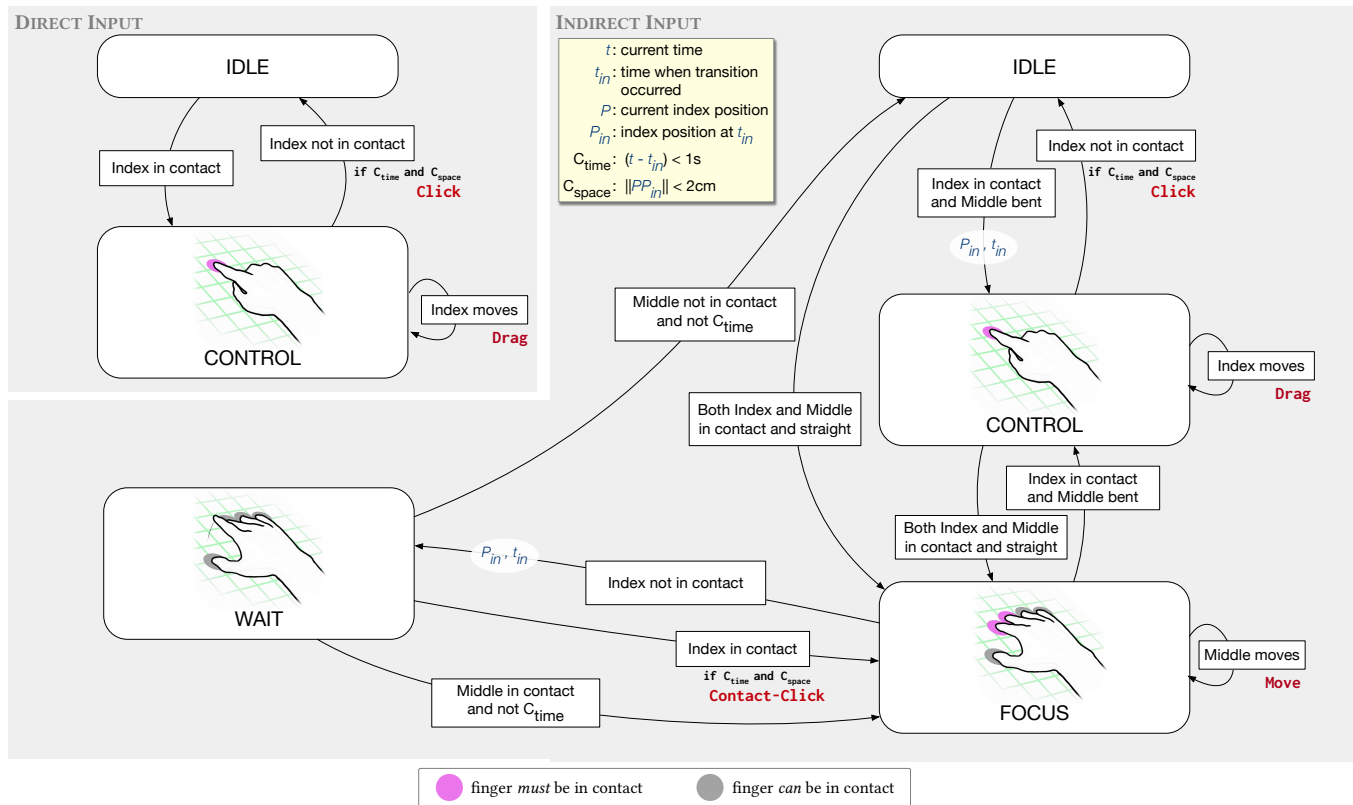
DIRECT INPUT

IDLE

Index in contact

Index not in contact

if $C_{time}$ and $C_{space}$ Click

CONTROL

Index moves

Drag

INDIRECT INPUT

$t$: current time
$t_{in}$: time when transition occurred
$P$: current index position
$P_{in}$: index position at $t_{in}$
$C_{time}$: $(t - t_{in}) < 1s$
$C_{space}$: $||PP_{in}|| < 2cm$

IDLE

Index in contact and Middle bent

$P_{in}, t_{in}$

Index not in contact

if $C_{time}$ and $C_{space}$ Click

CONTROL

Index moves

Drag

Middle not in contact and not $C_{time}$

Both Index and Middle in contact and straight

Index in contact and Middle bent

Both Index and Middle in contact and straight

WAIT

$P_{in}, t_{in}$

Index not in contact

Index in contact

if $C_{time}$ and $C_{space}$ Contact-Click

Middle in contact and not $C_{time}$

FOCUS

Middle moves

Move

finger *must* be in contact finger *can* be in contact